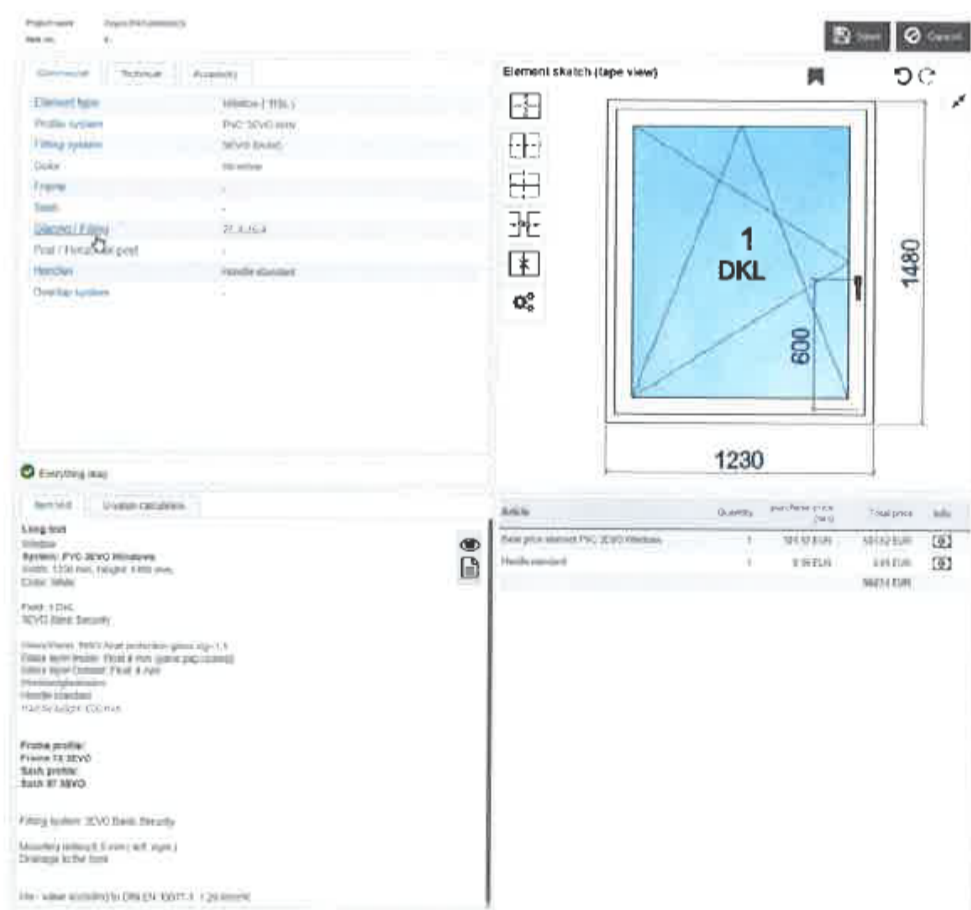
Project name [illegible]
Item no. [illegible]

Save Cancel

Commercial Technical Accessory

| | |
|---|---|
| Element type | Window ( 1 GL ) |
| Profile system | PVC 3EVO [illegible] |
| Fitting system | 3EVO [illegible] |
| Color | White |
| Frame | - |
| Sash | - |
| Glazing / Filling | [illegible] |
| Post / Horizontal post | - |
| Handles | Handle standard |
| Overlap system | - |

Element sketch (tape view)

1
DKL

1480
600
1230

Everything okay

Item text Uvalue calculation

Long text
Window
System: PVC 3EVO Windows
Width: 1230 mm, height: 1480 mm,
Color: White

Field: 1 DKL
3EVO Basic Security

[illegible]
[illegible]
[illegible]
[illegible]
Handle standard
Handle height: 600 mm

Frame profile:
Frame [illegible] 3EVO
Sash profile:
Sash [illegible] 3EVO

Fitting system: 3EVO Basic Security

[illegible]
Drainage to the front

Uw - value according to DIN EN 10077-1: 1,29 W/m²K

| Article | Quantity | purchase price (net) | Total price | Info |
|---|---|---|---|---|
| Base price element PVC 3EVO Windows | 1 | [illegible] EUR | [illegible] EUR | |
| Handle standard | 1 | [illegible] EUR | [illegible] EUR | |
| | | | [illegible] EUR | |